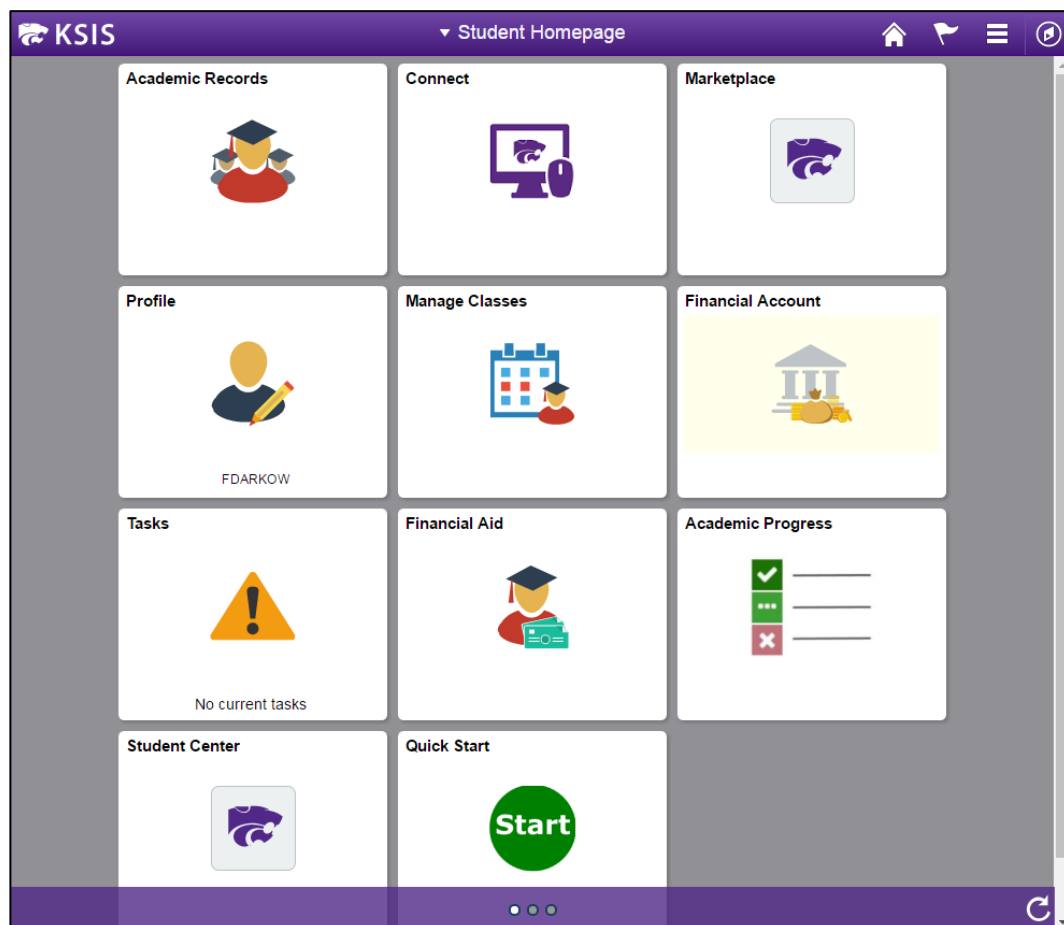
KSIS

▾ Student Homepage

Academic Records

Connect

Marketplace

Profile

FDARKOW

Manage Classes

Financial Account

Tasks

No current tasks

Financial Aid

Academic Progress

Student Center

Quick Start

Start